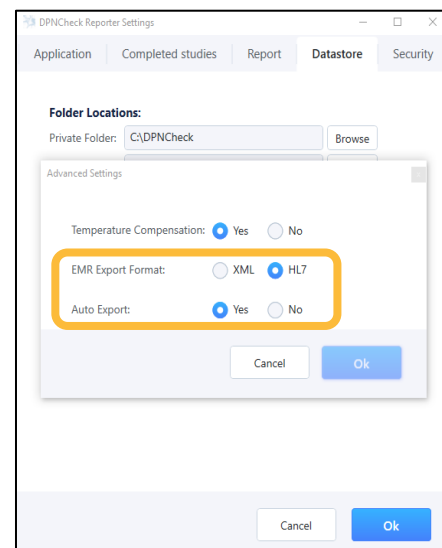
DPNCheck Reporter Settings

Application | Completed studies | Report | Datastore | Security

Folder Locations:

Private Folder: C:\DPNCheck Browse

Advanced Settings

Temperature Compensation: Yes No

EMR Export Format: XML HL7

Auto Export: Yes No

Cancel Ok

Cancel Ok